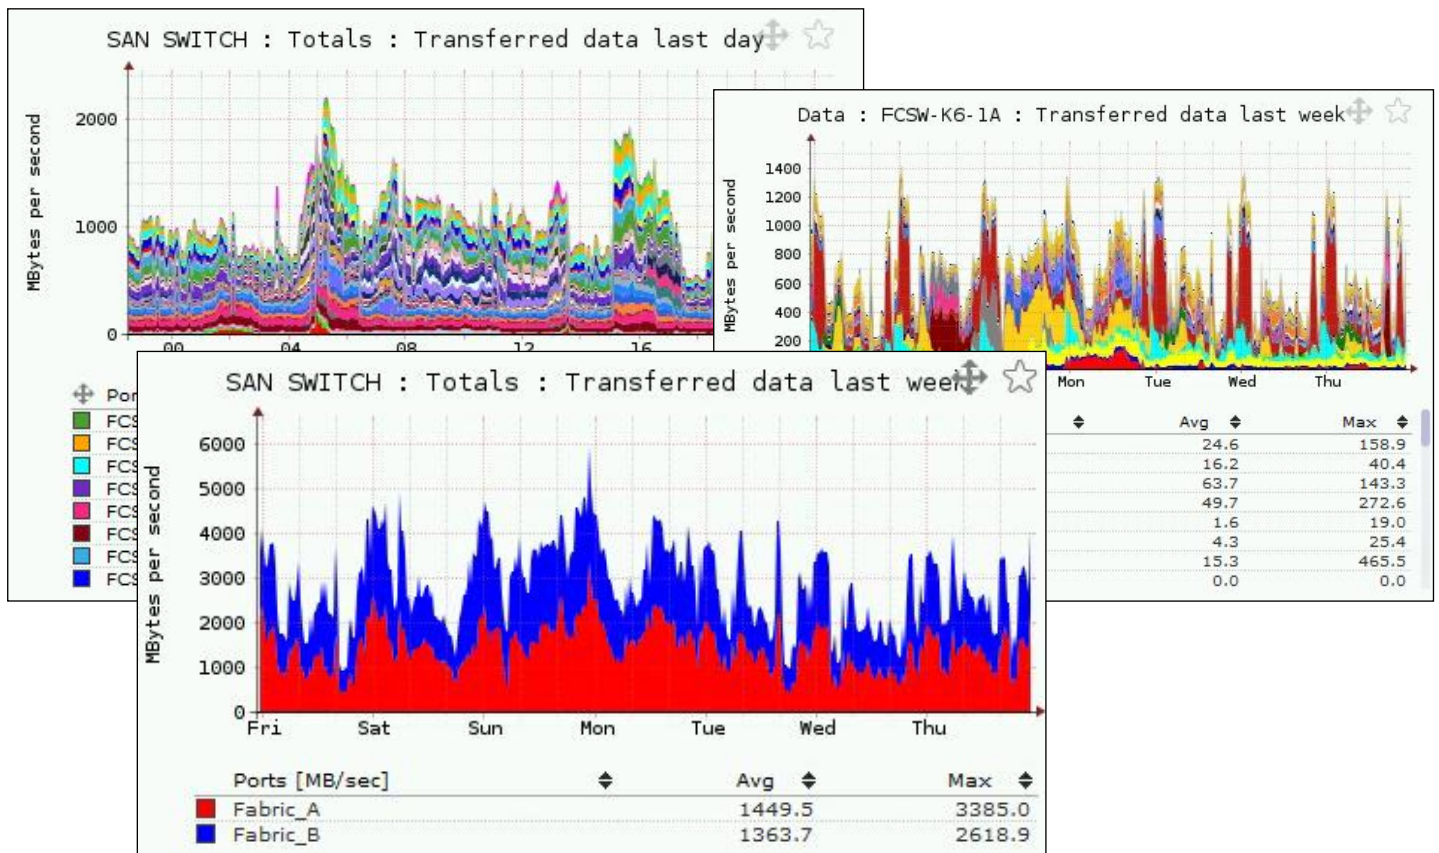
SAN SWITCH : Totals : Transferred data last day

MBytes per second

2000
1000
0

00 04 08 12 16

Por
FCS
FCS
FCS
FCS
FCS
FCS
FCS
FCS

Data : FCSW-K6-1A : Transferred data last week

MBytes per second

1400
1200
1000
800
600
400
200

Mon Tue Wed Thu

| | Avg | Max |
|---|---|---|
| | 24.6 | 158.9 |
| | 16.2 | 40.4 |
| | 63.7 | 143.3 |
| | 49.7 | 272.6 |
| | 1.6 | 19.0 |
| | 4.3 | 25.4 |
| | 15.3 | 465.5 |
| | 0.0 | 0.0 |

SAN SWITCH : Totals : Transferred data last week

MBytes per second

6000
5000
4000
3000
2000
1000
0

Fri Sat Sun Mon Tue Wed Thu

| Ports [MB/sec] | Avg | Max |
|---|---|---|
| Fabric_A | 1449.5 | 3385.0 |
| Fabric_B | 1363.7 | 2618.9 |